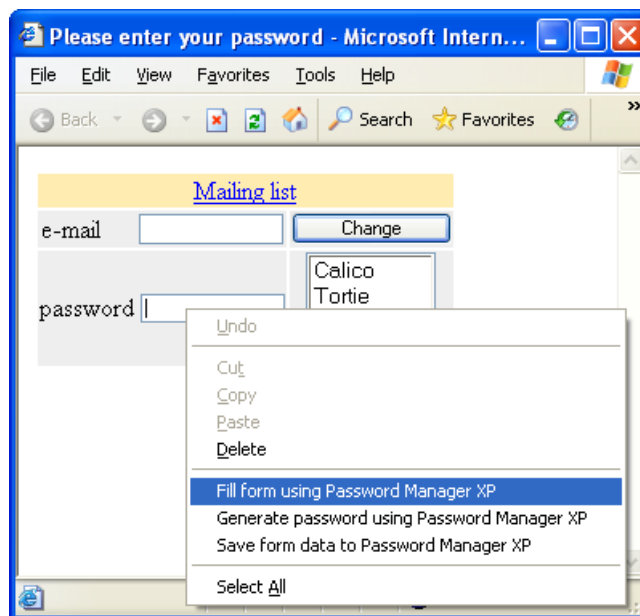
Please enter your password - Microsoft Intern...

File Edit View Favorites Tools Help

Back Search Favorites

Mailing list

e-mail Change

password

Calico
Tortie

Undo

Cut
Copy
Paste
Delete

Fill form using Password Manager XP
Generate password using Password Manager XP
Save form data to Password Manager XP

Select All